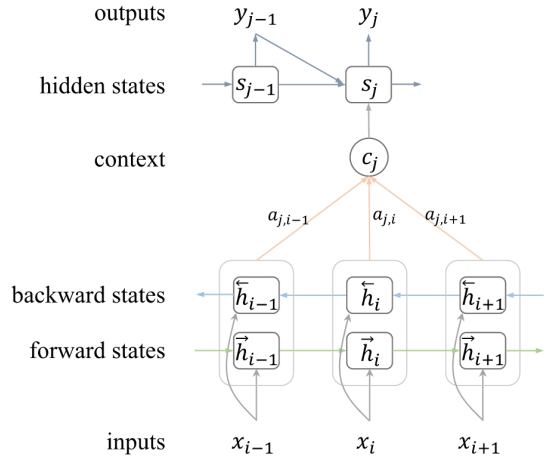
outputs $y_{j-1}$ $y_j$

hidden states $s_{j-1}$ $s_j$

context $c_j$

$a_{j,i-1}$ $a_{j,i}$ $a_{j,i+1}$

backward states $\overleftarrow{h}_{i-1}$ $\overleftarrow{h}_i$ $\overleftarrow{h}_{i+1}$

forward states $\overrightarrow{h}_{i-1}$ $\overrightarrow{h}_i$ $\overrightarrow{h}_{i+1}$

inputs $x_{i-1}$ $x_i$ $x_{i+1}$